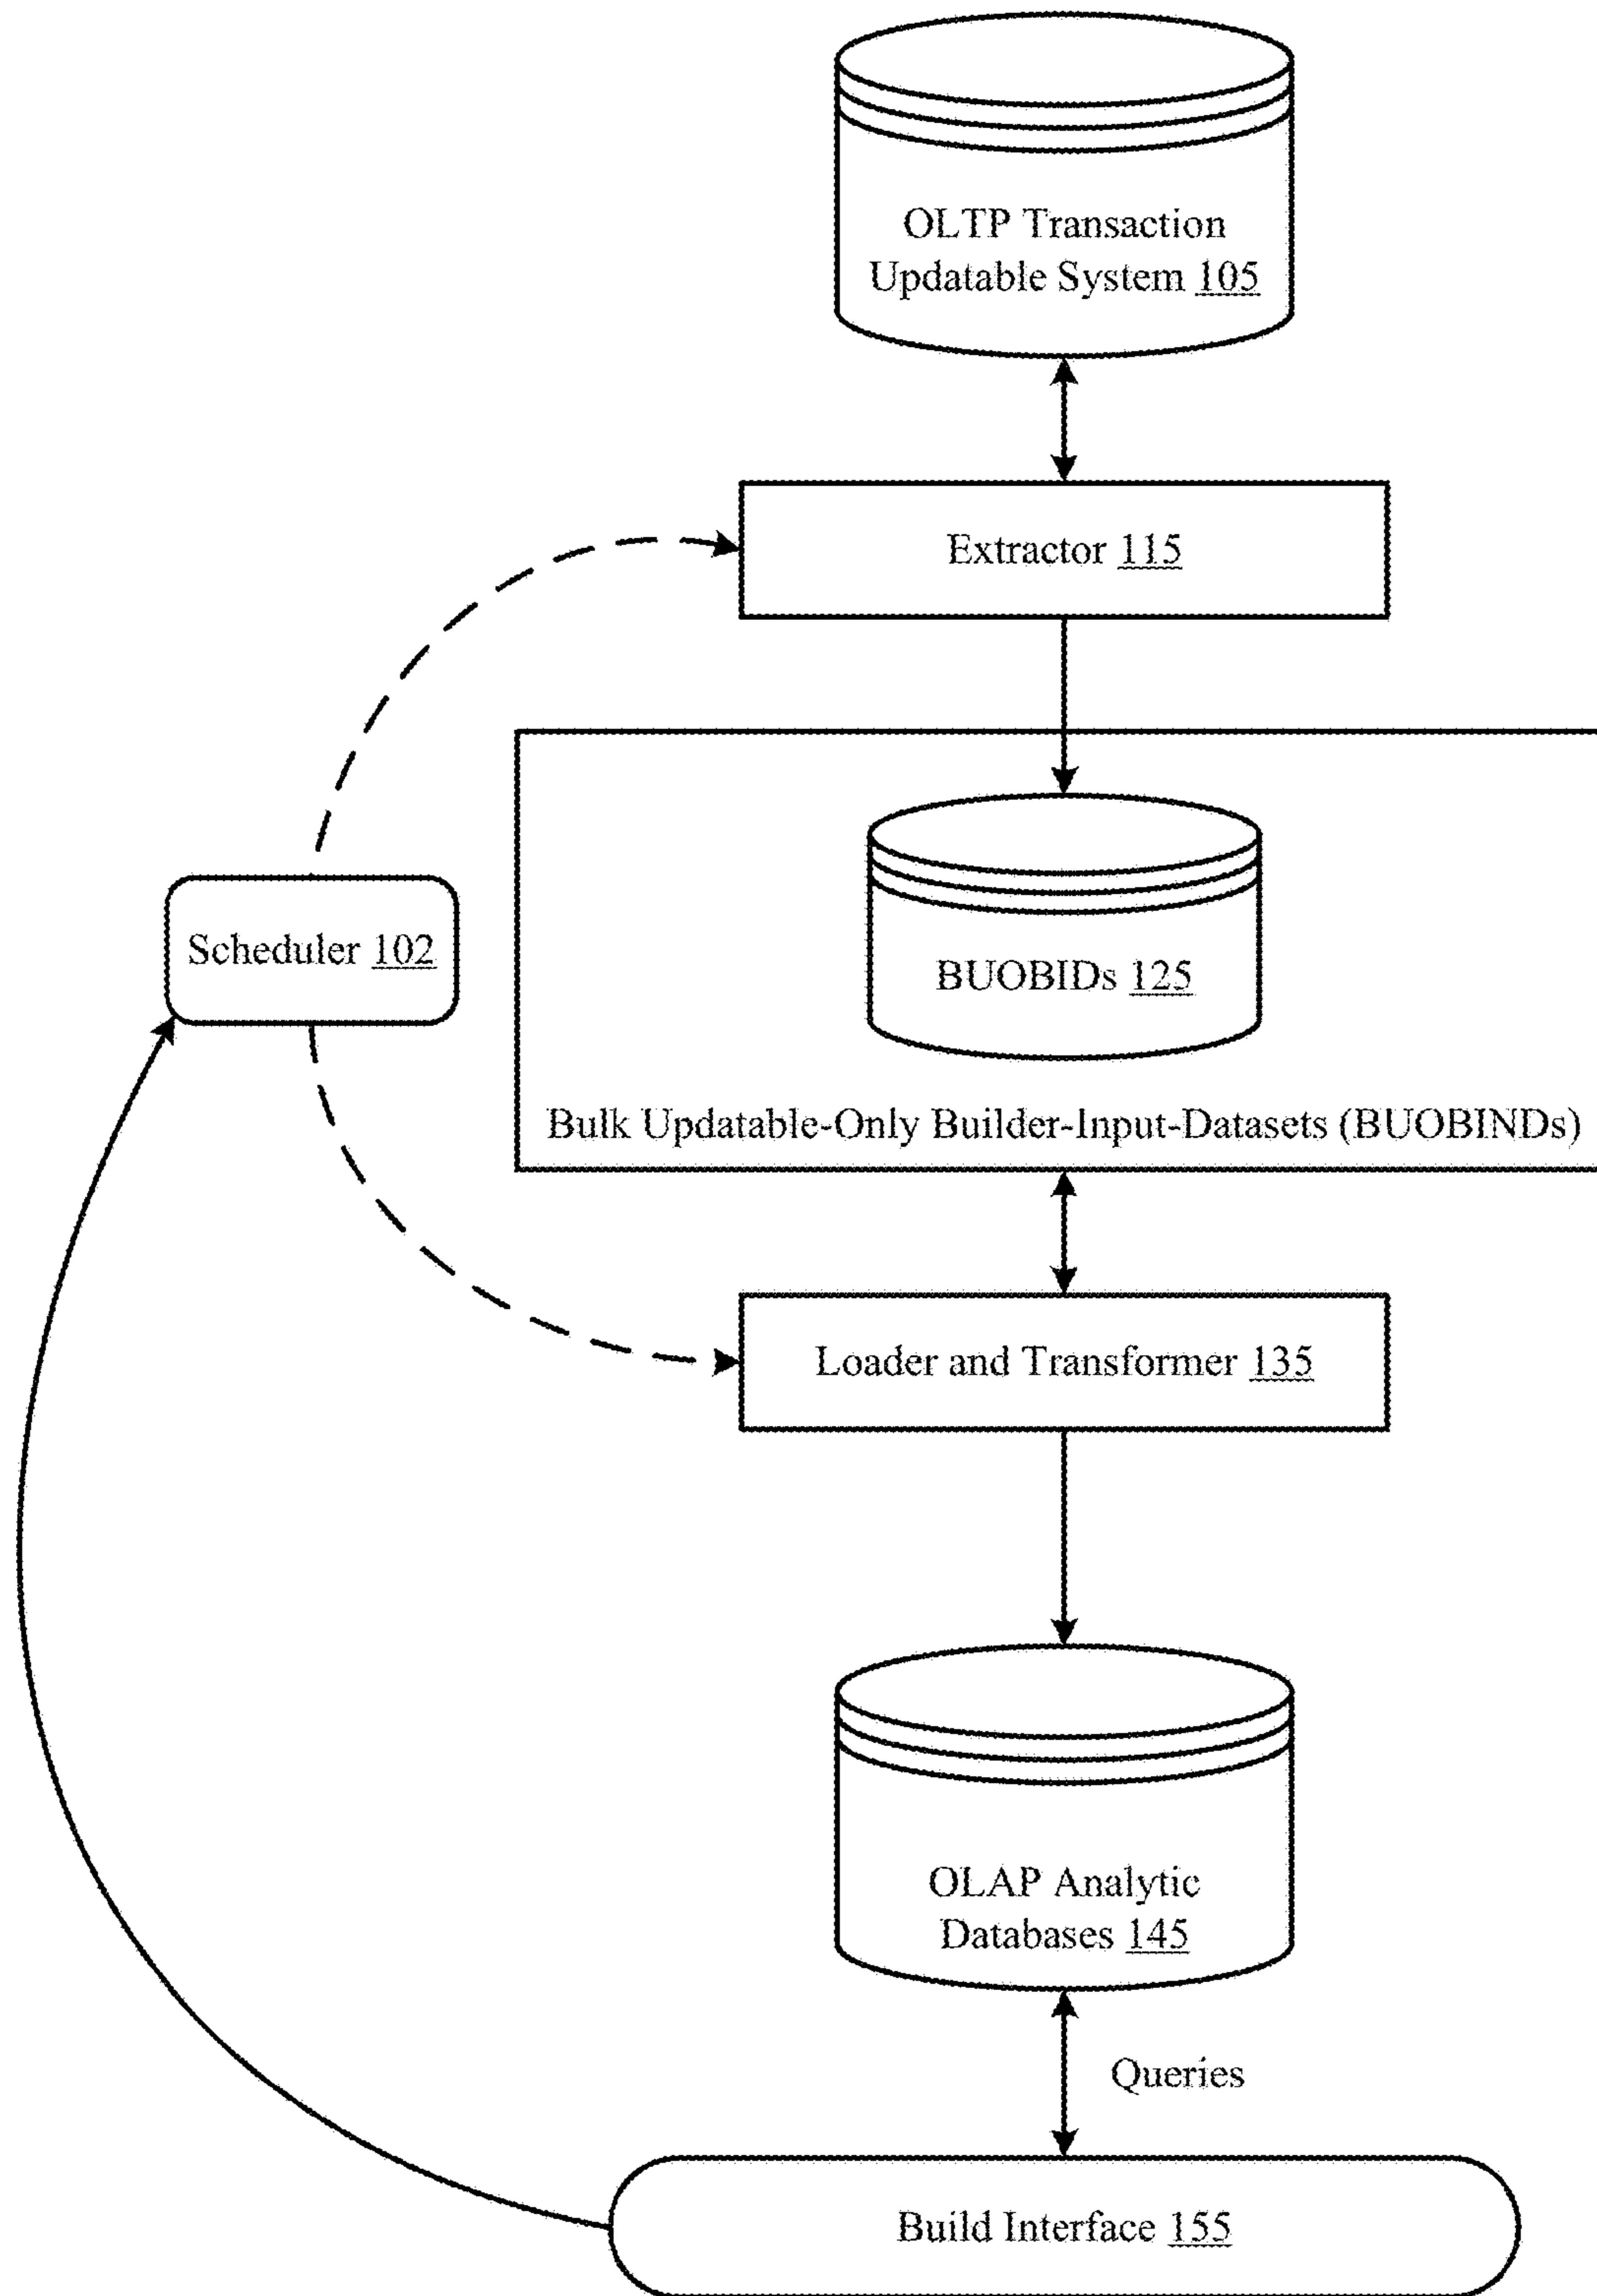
OLTP Transaction Updatable System 105

Extractor 115

BUOBIDs 125

Bulk Updatable-Only Builder-Input-Datasets (BUOBINDs)

Scheduler 102

Loader and Transformer 135

OLAP Analytic Databases 145

Queries

Build Interface 155